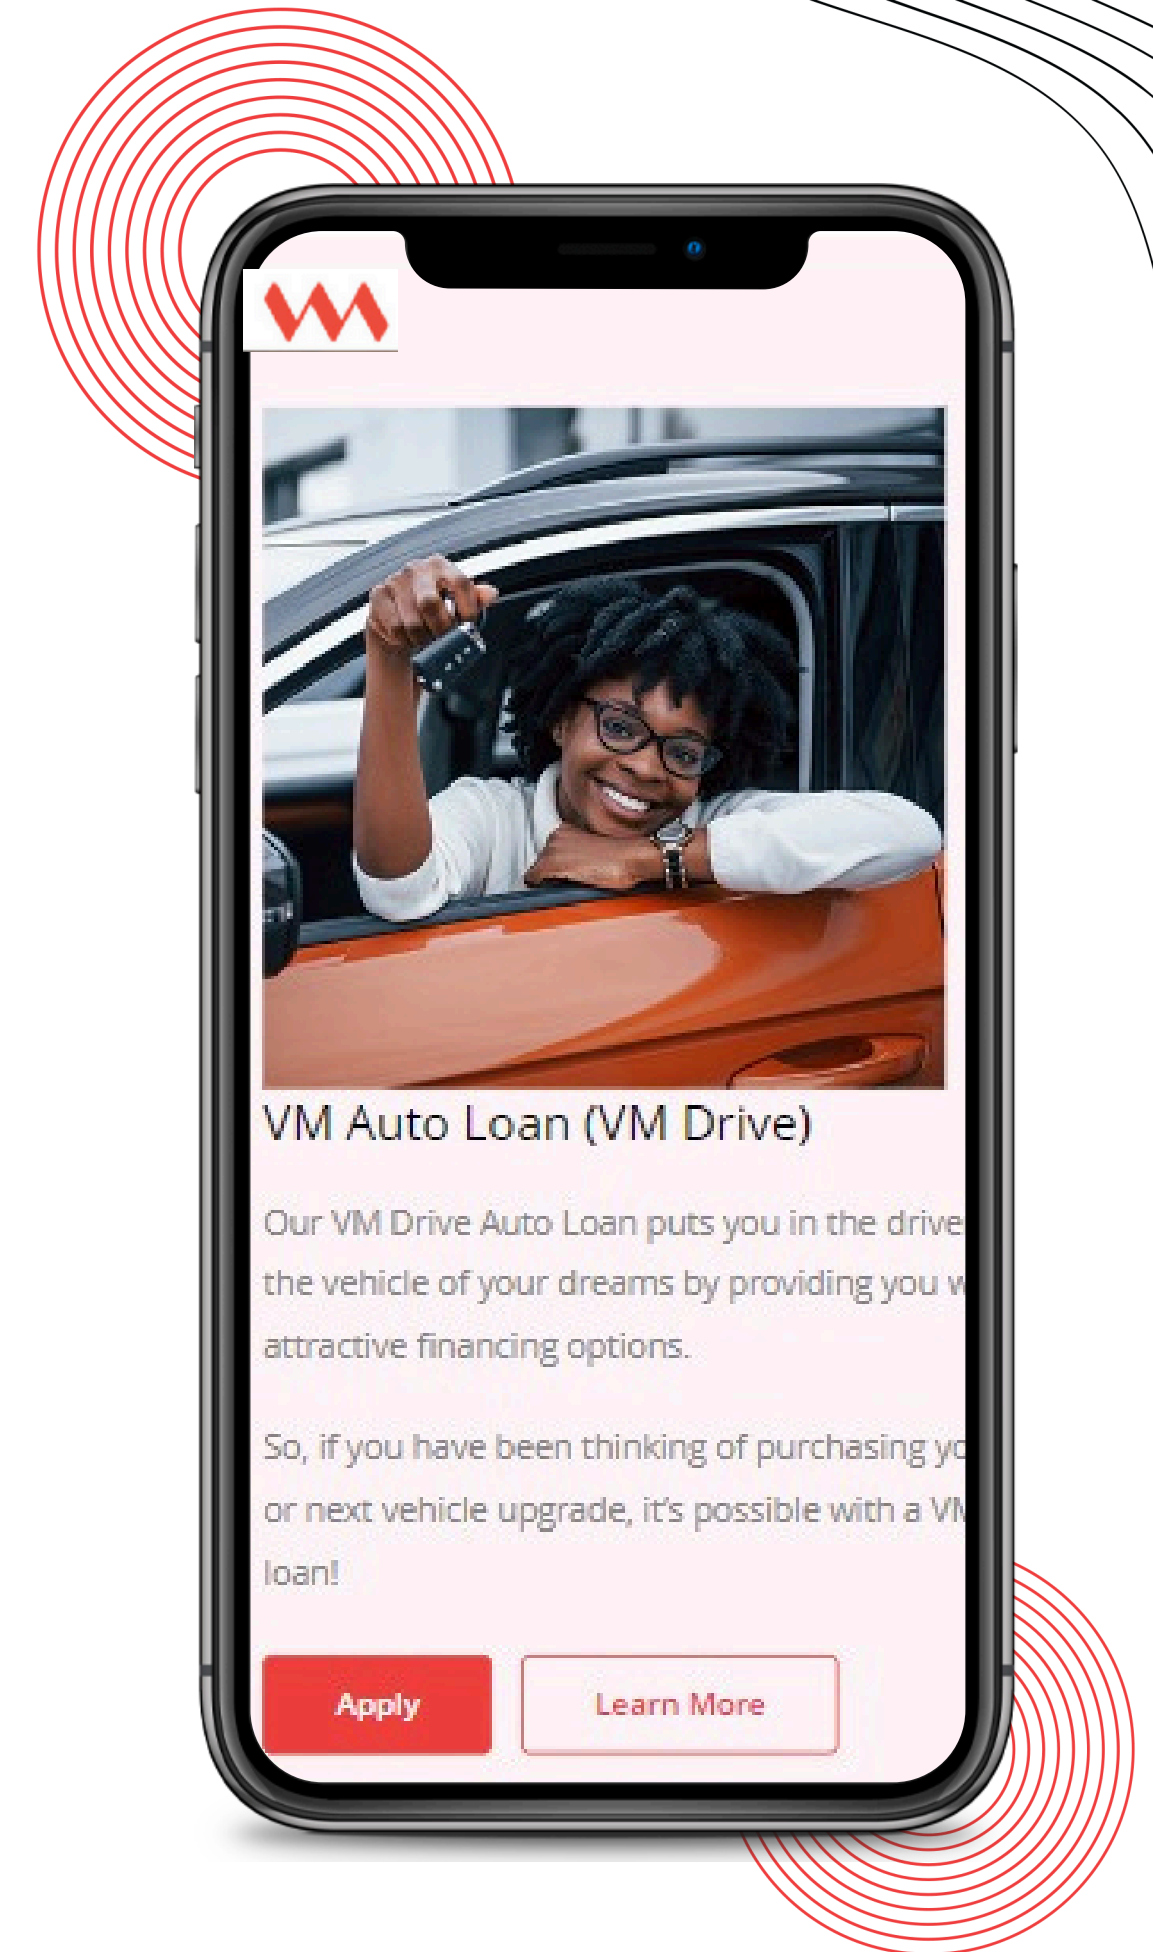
VM Auto Loan (VM Drive)

Our VM Drive Auto Loan puts you in the drive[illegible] the vehicle of your dreams by providing you w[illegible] attractive financing options.

So, if you have been thinking of purchasing yo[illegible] or next vehicle upgrade, it's possible with a VM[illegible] loan!

Apply

Learn More